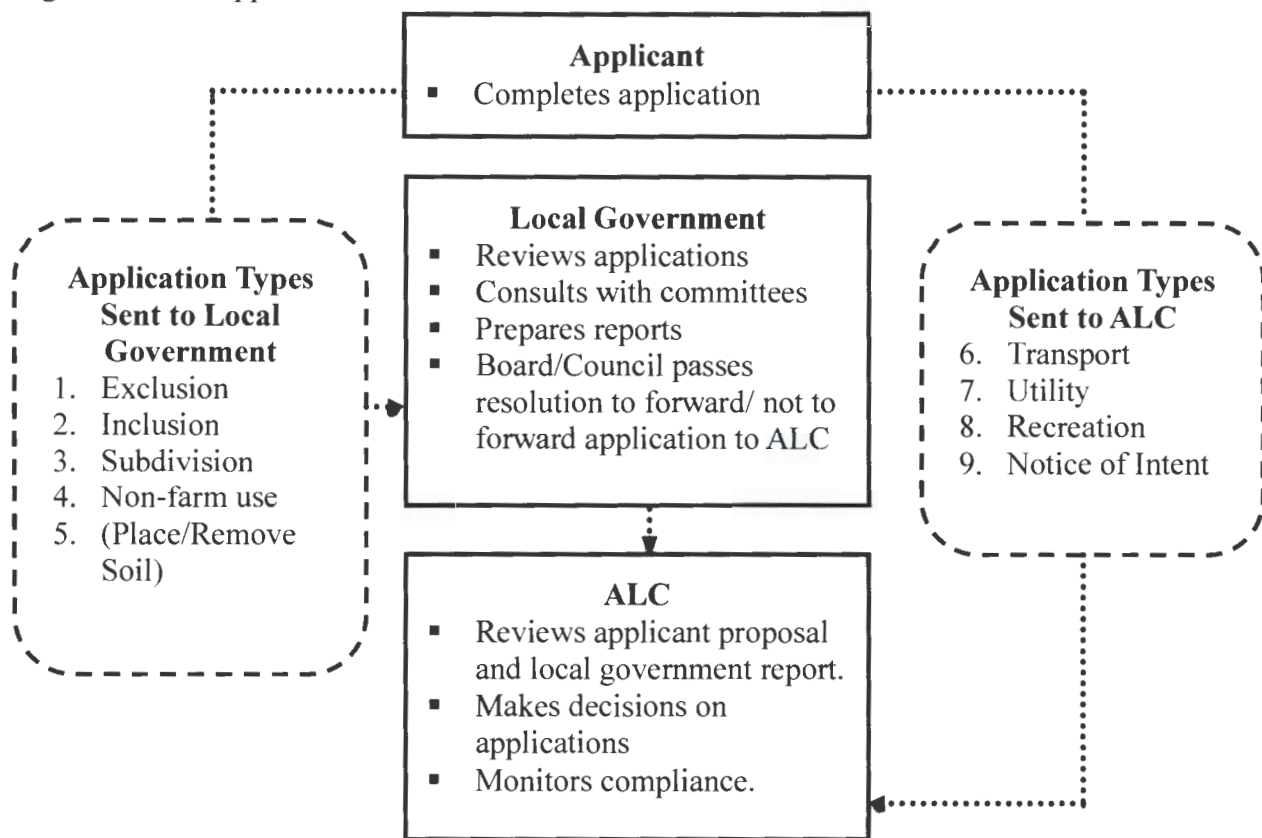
**Applicant**
- Completes application

**Application Types Sent to Local Government**
1. Exclusion
2. Inclusion
3. Subdivision
4. Non-farm use
5. (Place/Remove Soil)

**Local Government**
- Reviews applications
- Consults with committees
- Prepares reports
- Board/Council passes resolution to forward/ not to forward application to ALC

**Application Types Sent to ALC**
6. Transport
7. Utility
8. Recreation
9. Notice of Intent

**ALC**
- Reviews applicant proposal and local government report.
- Makes decisions on applications
- Monitors compliance.